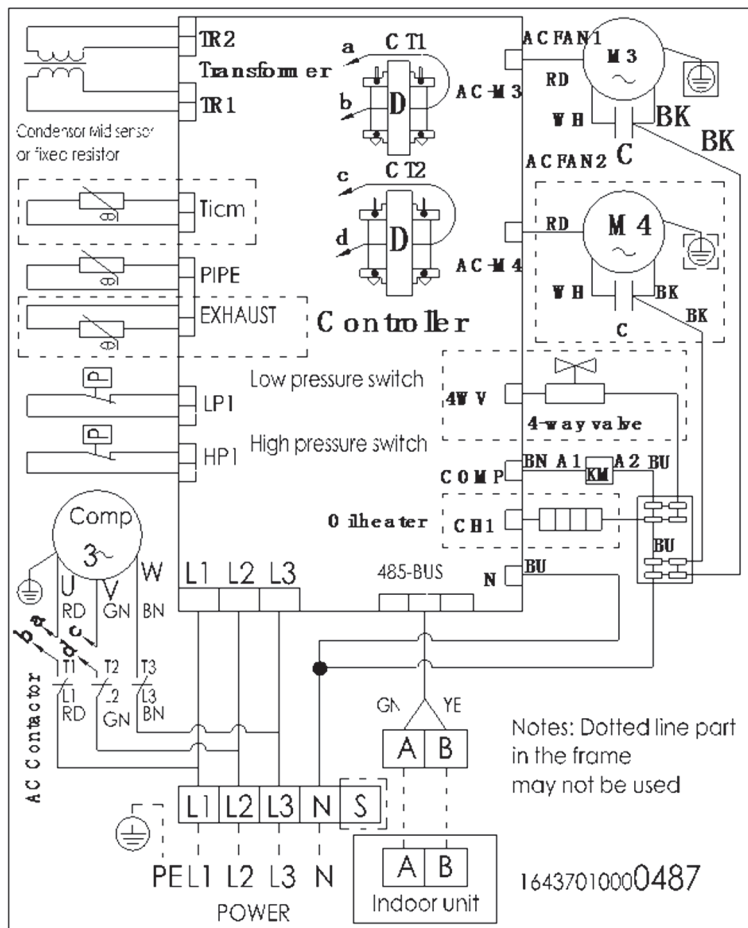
TR2
Transformer
TR1
CT1
a
b
D
AC-M3
ACFAN1
M3
RD
WH
BK
BK
C
ACFAN2
Condensor Mid sensor or fixed resistor
CT2
c
d
D
Ticm
AC-M4
RD
M4
WH
BK
BK
C
PIPE
EXHAUST
Controller
Low pressure switch
4WV
4-way valve
LP1
High pressure switch
HP1
COMP
BN A1
KM
A2 BU
Oilheater
CH1
BU
Comp
3~
U
V
W
RD
GN
BN
L1
L2
L3
485-BUS
N
BU
b
a
d
c
T1
T2
T3
L1
L2
L3
RD
GN
BN
AC Contactor
GN
YE
A
B
Notes: Dotted line part in the frame may not be used
L1
L2
L3
N
S
PE
L1
L2
L3
N
POWER
A
B
Indoor unit
16437010000487